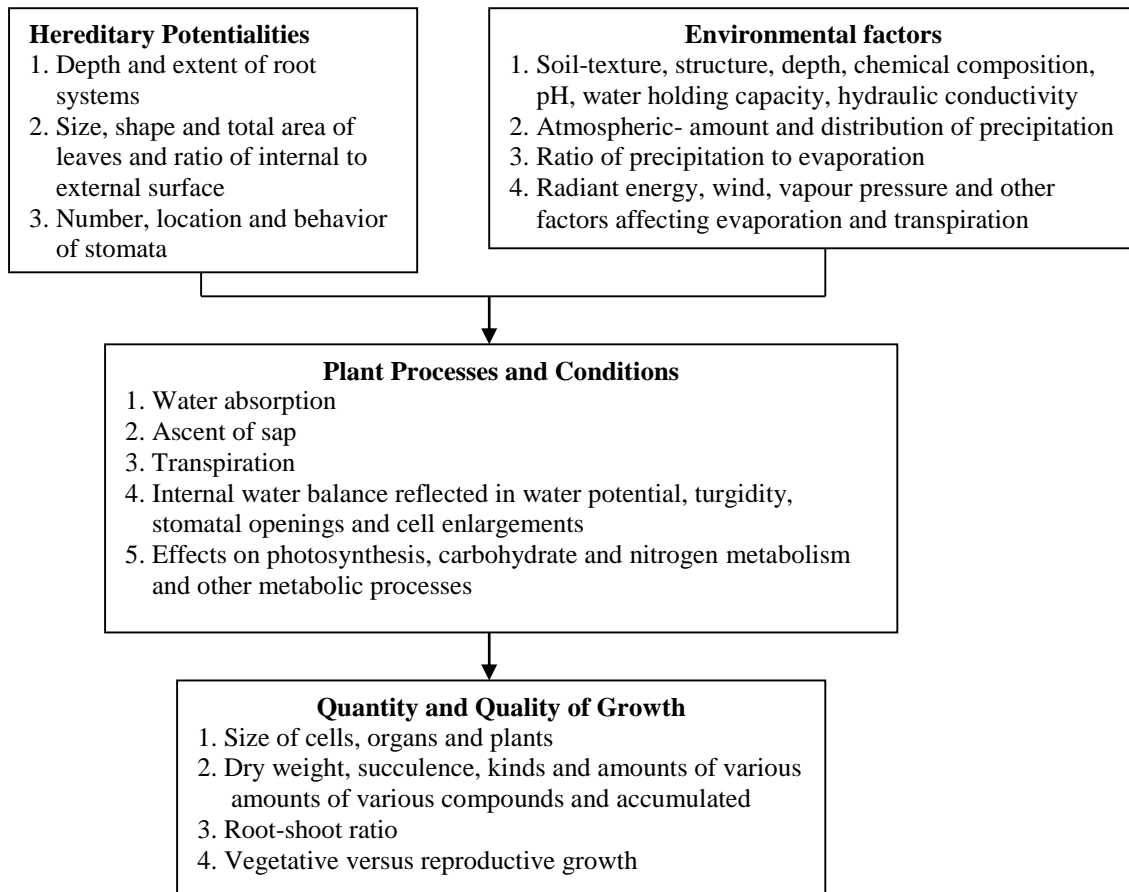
**Hereditary Potentialities**
1. Depth and extent of root systems
2. Size, shape and total area of leaves and ratio of internal to external surface
3. Number, location and behavior of stomata

**Environmental factors**
1. Soil-texture, structure, depth, chemical composition, pH, water holding capacity, hydraulic conductivity
2. Atmospheric- amount and distribution of precipitation
3. Ratio of precipitation to evaporation
4. Radiant energy, wind, vapour pressure and other factors affecting evaporation and transpiration

**Plant Processes and Conditions**
1. Water absorption
2. Ascent of sap
3. Transpiration
4. Internal water balance reflected in water potential, turgidity, stomatal openings and cell enlargements
5. Effects on photosynthesis, carbohydrate and nitrogen metabolism and other metabolic processes

**Quantity and Quality of Growth**
1. Size of cells, organs and plants
2. Dry weight, succulence, kinds and amounts of various amounts of various compounds and accumulated
3. Root-shoot ratio
4. Vegetative versus reproductive growth